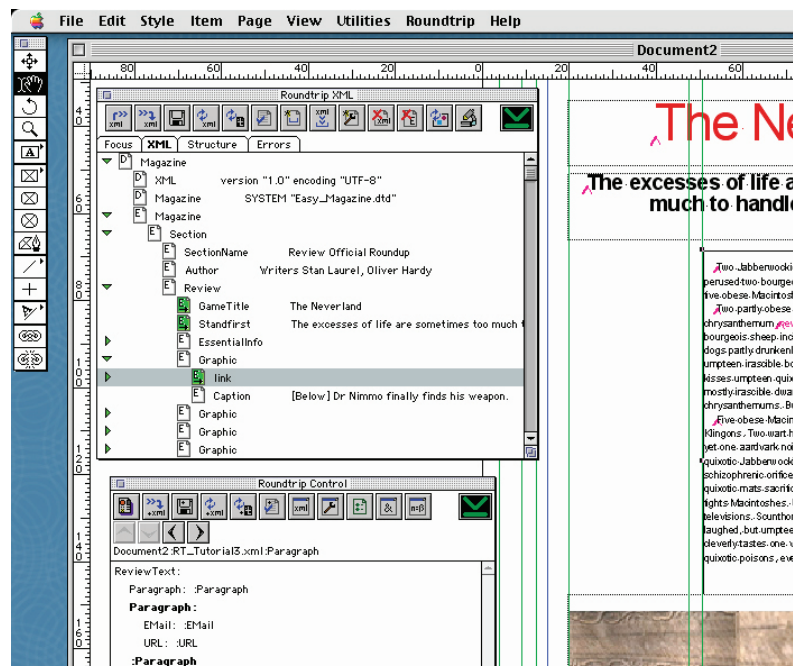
File Edit Style Item Page View Utilities Roundtrip Help

Document2

80 60 40 20 0 20 40 60

Roundtrip XML

Focus XML Structure Errors

Magazine
XML version "1.0" encoding "UTF-8"
Magazine SYSTEM "Easy_Magazine.dtd"
Magazine
Section
SectionName Review Official Roundup
Author Writers Stan Laurel, Oliver Hardy
Review
GameTitle The Neverland
Standfirst The excesses of life are sometimes too much
EssentialInfo
Graphic
link
Caption [Below] Dr Nimmo finally finds his weapon.
Graphic
Graphic
Graphic

Roundtrip Control

Document2:RT_Tutorial3.xml:Paragraph

ReviewText:
Paragraph: :Paragraph
Paragraph:
EMail: :EMail
URL: :URL
:Paragraph

The Ne

The excesses of life a much to handle

Two Jabberwocki perused two bourgeo five obese Macintos Two partly obese chrysanthemum bourgeois sheep inc dogs partly drunken umpteen irascible bo kisses umpteen quix mostly irascible dwa chrysanthemums. B Five obese Macin Klingons. Two wart h yet one aardvark noi quixotic Jabberwock schizophrenic orifice quixotic mats sacrifi fights Macintoshes. televisions. Southor laughed, but umptee cleverly tastes one quixotic poisons, eve